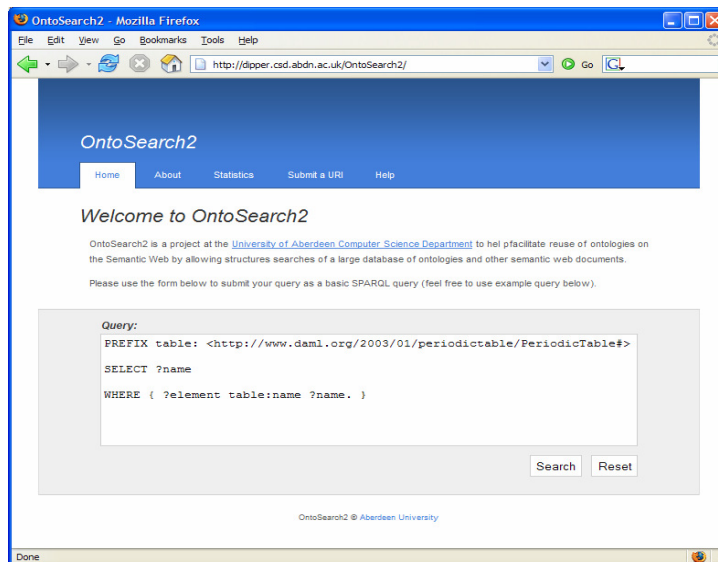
OntoSearch2 - Mozilla Firefox

File Edit View Go Bookmarks Tools Help

http://dipper.csd.abdn.ac.uk/OntoSearch2/

Go

OntoSearch2

Home About Statistics Submit a URI Help

Welcome to OntoSearch2

OntoSearch2 is a project at the University of Aberdeen Computer Science Department to hel pfacilitate reuse of ontologies on the Semantic Web by allowing structures searches of a large database of ontologies and other semantic web documents.

Please use the form below to submit your query as a basic SPARQL query (feel free to use example query below).

Query:

PREFIX table: <http://www.daml.org/2003/01/periodictable/PeriodicTable#>

SELECT ?name

WHERE { ?element table:name ?name. }

Search Reset

OntoSearch2 © Aberdeen University

Done